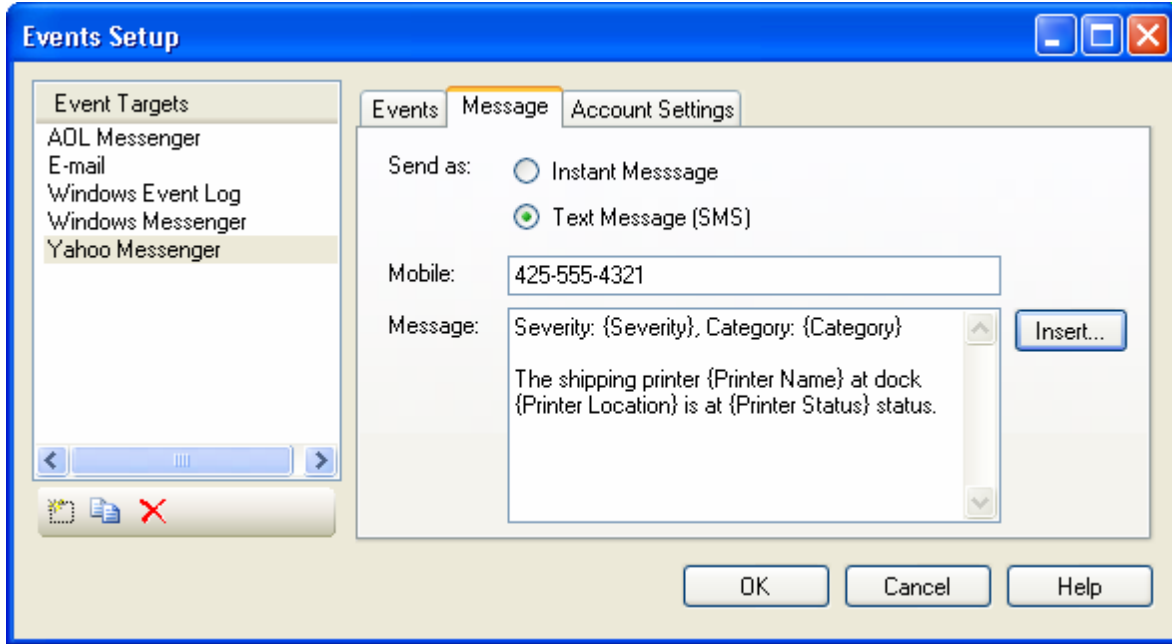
Events Setup

Event Targets
AOL Messenger
E-mail
Windows Event Log
Windows Messenger
Yahoo Messenger

Events
Message
Account Settings

Send as:
Instant Messsage
Text Message (SMS)

Mobile: 425-555-4321

Message: Severity: {Severity}, Category: {Category}

The shipping printer {Printer Name} at dock {Printer Location} is at {Printer Status} status.

Insert...

OK
Cancel
Help